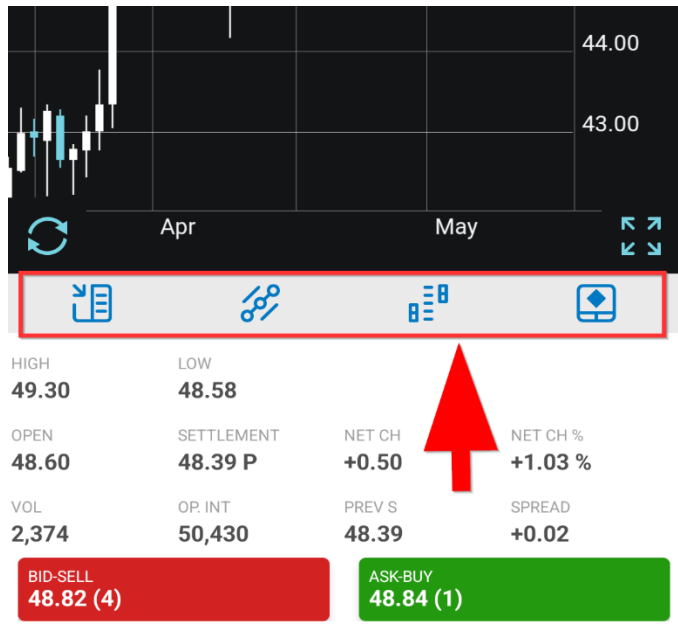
44.00
43.00
Apr
May

HIGH
49.30

LOW
48.58

OPEN
48.60

SETTLEMENT
48.39 P

NET CH
+0.50

NET CH %
+1.03 %

VOL
2,374

OP. INT
50,430

PREV S
48.39

SPREAD
+0.02

BID-SELL
48.82 (4)

ASK-BUY
48.84 (1)